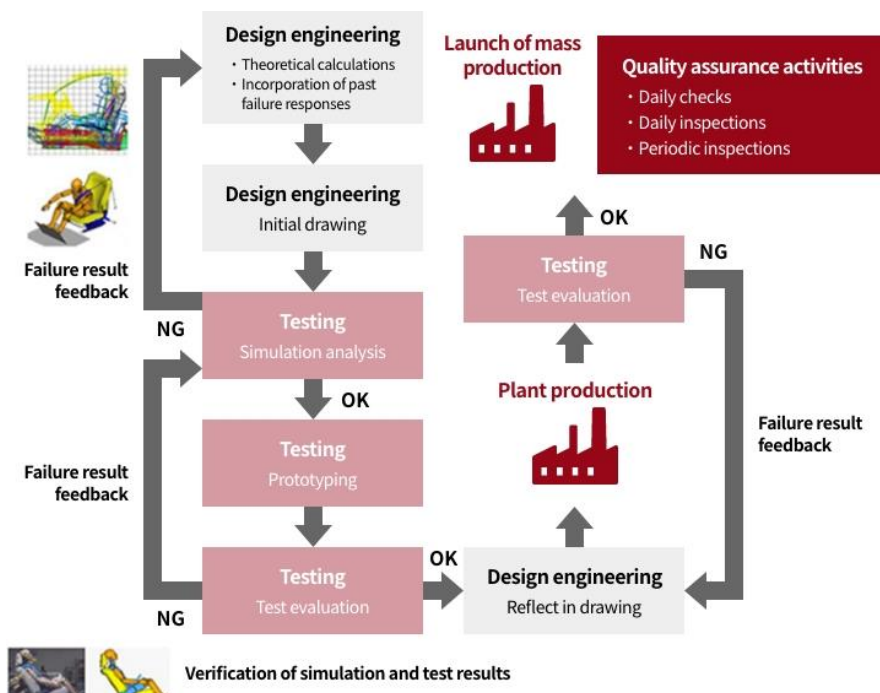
Design engineering
・Theoretical calculations
・Incorporation of past failure responses

Launch of mass production

Quality assurance activities
・Daily checks
・Daily inspections
・Periodic inspections

Design engineering
Initial drawing

OK

Testing
Test evaluation

NG

Failure result feedback

NG

Testing
Simulation analysis

OK

Plant production

Failure result feedback

Testing
Prototyping

Failure result feedback

Testing
Test evaluation

OK

Design engineering
Reflect in drawing

NG

Verification of simulation and test results